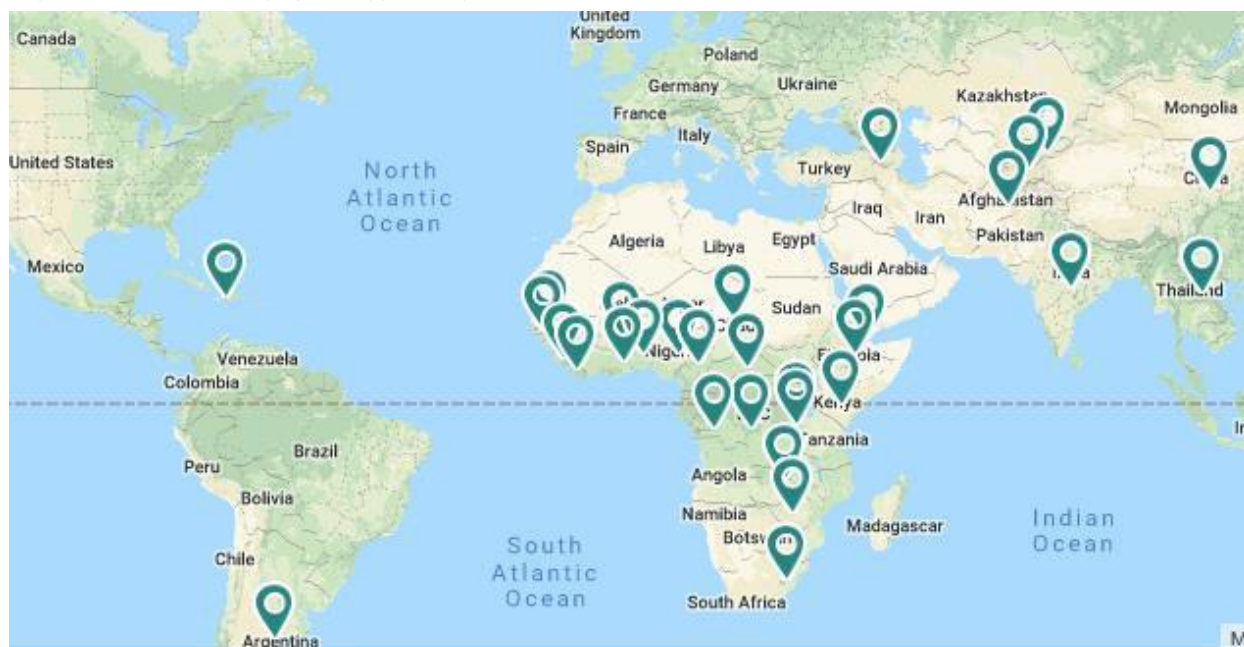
United Kingdom
Canada
Poland
Germany
Ukraine
Kazakhstan
Mongolia
France
Italy
Spain
United States
North Atlantic Ocean
Turkey
China
Iraq
Iran
Afghanistan
Algeria
Libya
Egypt
Pakistan
Mexico
Saudi Arabia
India
Thailand
Sudan
Niger
Ethiopia
Venezuela
Colombia
Kenya
Tanzania
Brazil
Peru
Angola
Bolivia
Namibia
Madagascar
Indian Ocean
South Atlantic Ocean
Botswana
Chile
South Africa
Argentina
M